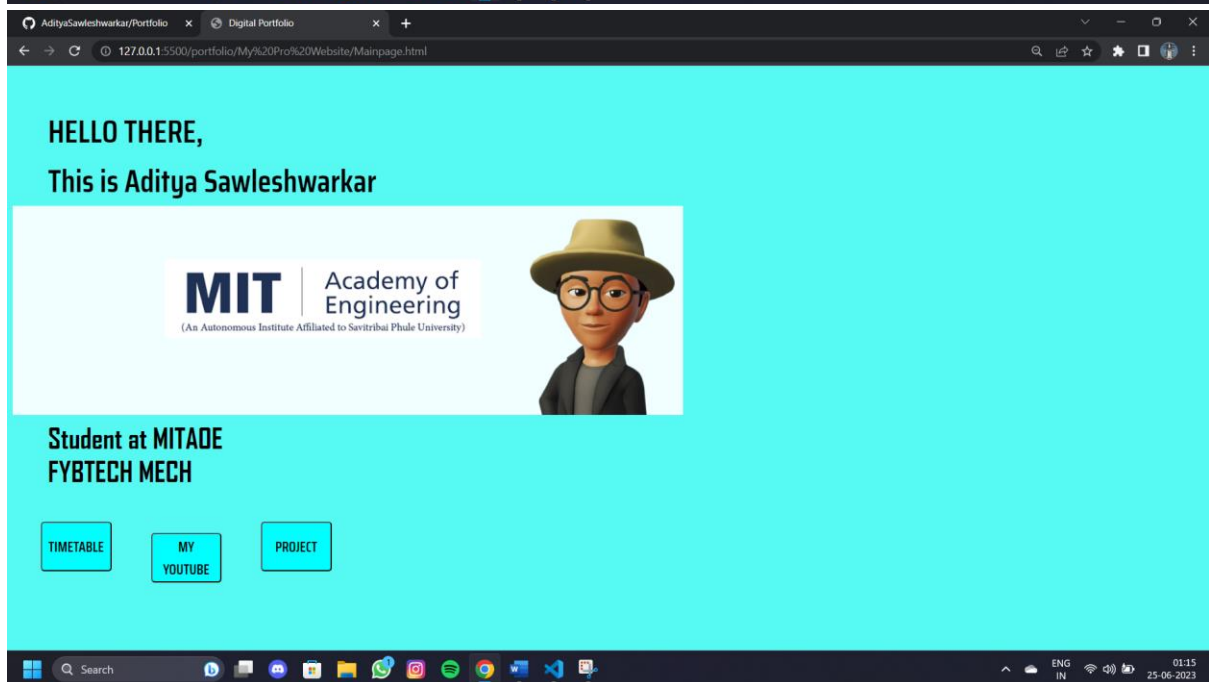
AdityaSawleshwarkar/Portfolio ×
Digital Portfolio ×
+

127.0.0.1:5500/portfolio/My%20Pro%20Website/Mainpage.html

HELLO THERE,

This is Aditya Sawleshwarkar

MIT | Academy of Engineering
(An Autonomous Institute Affiliated to Savitribai Phule University)

Student at MITAOE
FYBTECH MECH

TIMETABLE

MY YOUTUBE

PROJECT

Search

ENG IN
01:15
25-06-2023